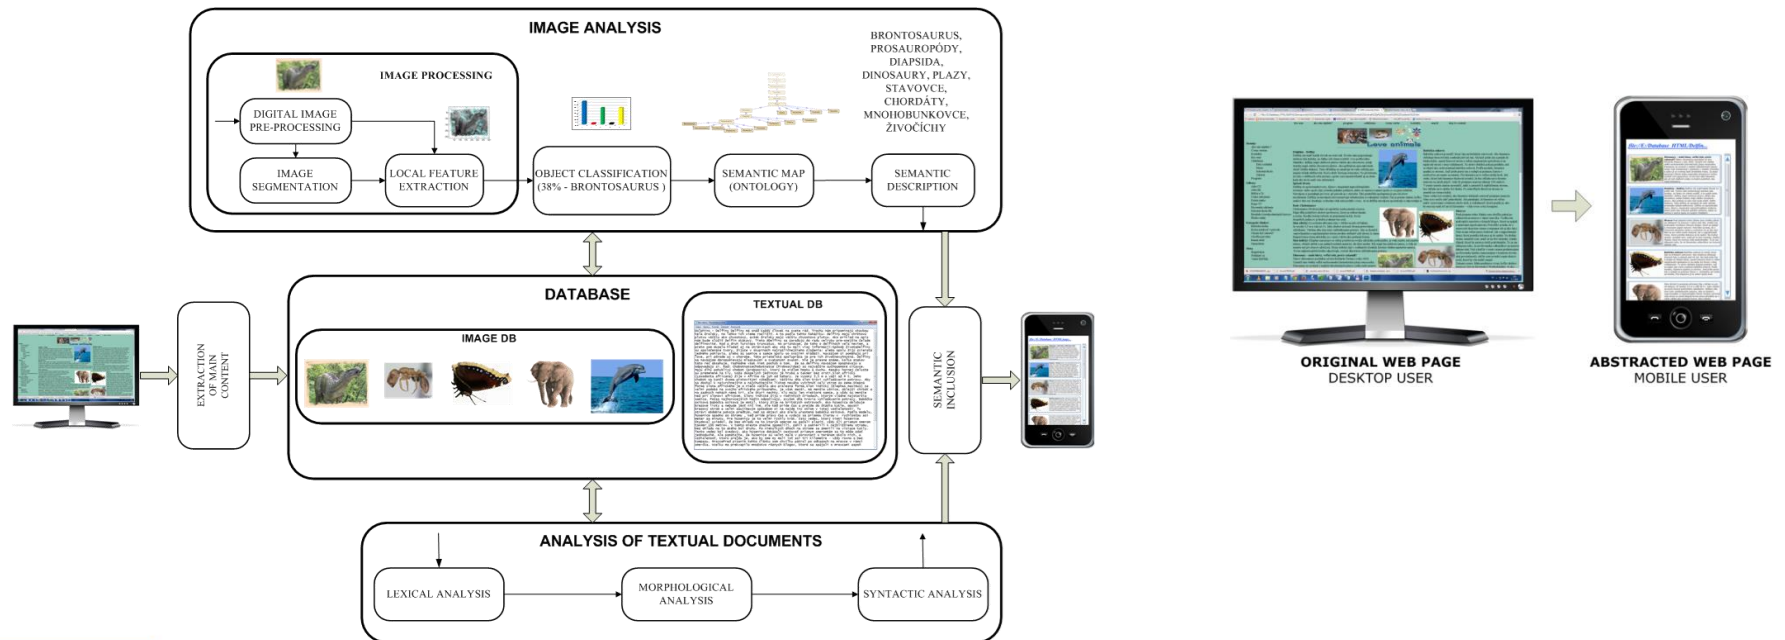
IMAGE ANALYSIS

IMAGE PROCESSING

DIGITAL IMAGE PRE-PROCESSING

IMAGE SEGMENTATION

LOCAL FEATURE EXTRACTION

OBJECT CLASSIFICATION (38% - BRONTOSAURUS )

SEMANTIC MAP (ONTOLOGY)

BRONTOSAURUS, PROSAUROPÓDY, DIAPSIDA, DINOSAURY, PLAZY, STAVOVCE, CHORDÁTY, MNOHOBUNKOVCE, ŽIVOČÍCHY

SEMANTIC DESCRIPTION

EXTRACTION OF MAIN CONTENT

DATABASE

IMAGE DB

TEXTUAL DB

SEMANTIC INCLUSION

ANALYSIS OF TEXTUAL DOCUMENTS

LEXICAL ANALYSIS

MORPHOLOGICAL ANALYSIS

SYNTACTIC ANALYSIS

Love animals

ORIGINAL WEB PAGE
DESKTOP USER

ABSTRACTED WEB PAGE
MOBILE USER